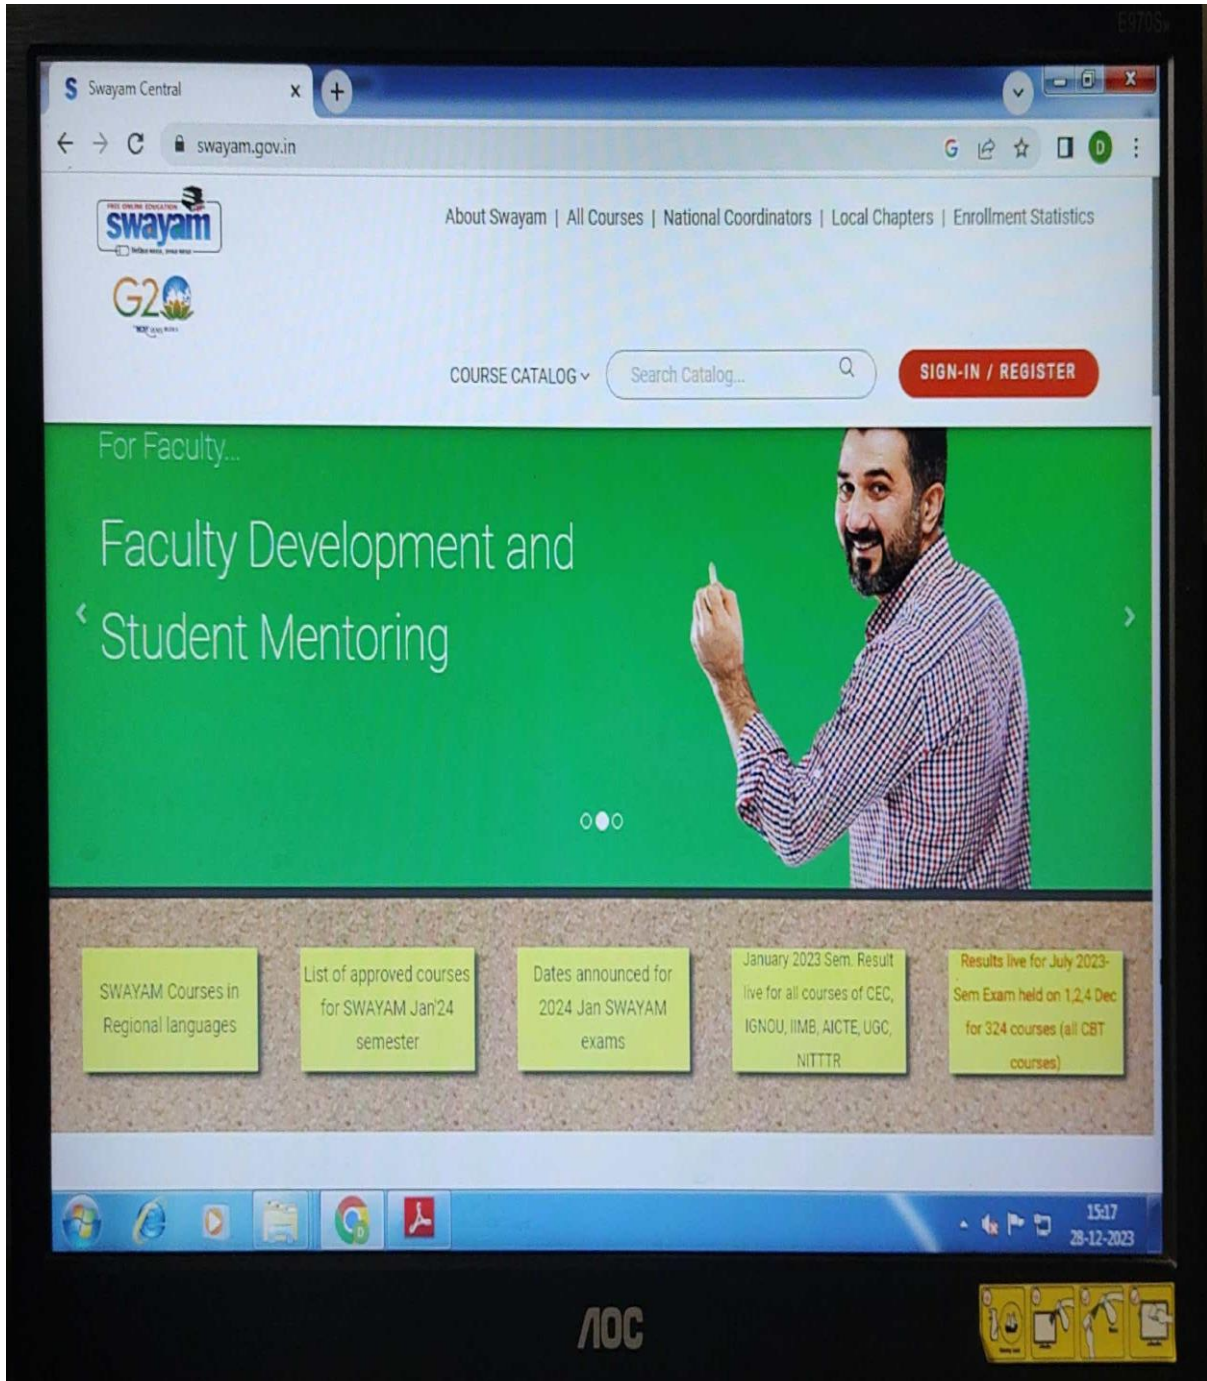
Swayam Central

swayam.gov.in

swayam

G20

About Swayam | All Courses | National Coordinators | Local Chapters | Enrollment Statistics

COURSE CATALOG

Search Catalog...

SIGN-IN / REGISTER

For Faculty...

Faculty Development and Student Mentoring

SWAYAM Courses in Regional languages

List of approved courses for SWAYAM Jan'24 semester

Dates announced for 2024 Jan SWAYAM exams

January 2023 Sem. Result live for all courses of CEC, IGNOU, IIMB, AICTE, UGC, NITTTR

Results live for July 2023-Sem Exam held on 1,2,4 Dec for 324 courses (all CBT courses)

15:17
28-12-2023

AOC